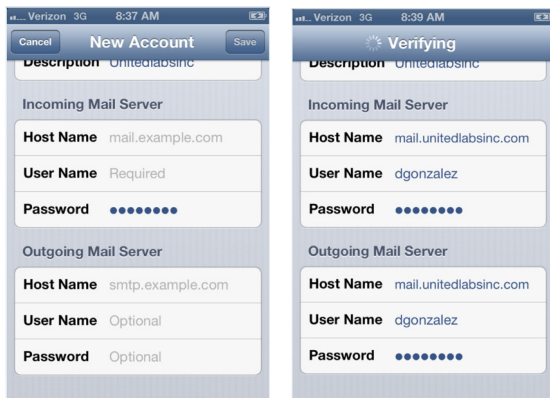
Verizon 3G 8:37 AM

Cancel New Account Save

Description Unitedlabsinc

Incoming Mail Server

Host Name mail.example.com

User Name Required

Password ••••••••

Outgoing Mail Server

Host Name smtp.example.com

User Name Optional

Password Optional

Verizon 3G 8:39 AM

Verifying

Description Unitedlabsinc

Incoming Mail Server

Host Name mail.unitedlabsinc.com

User Name dgonzalez

Password ••••••••

Outgoing Mail Server

Host Name mail.unitedlabsinc.com

User Name dgonzalez

Password ••••••••